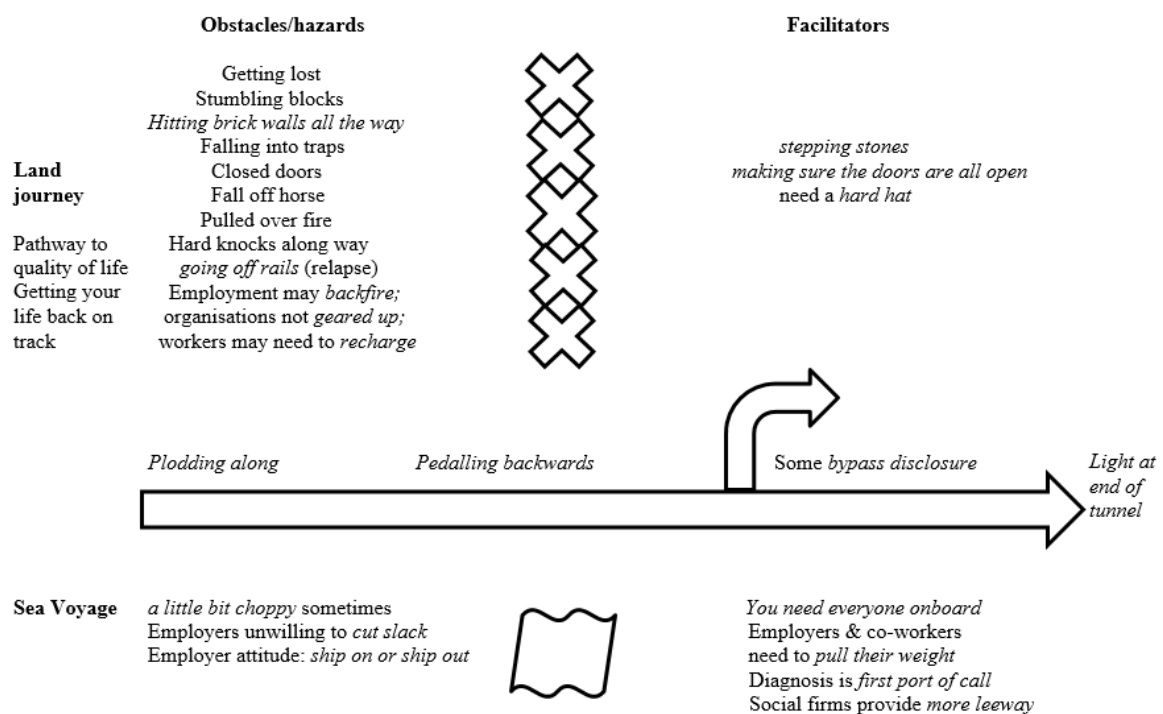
Obstacles/hazards

Facilitators

Land journey

Pathway to quality of life
Getting your life back on track

Getting lost
Stumbling blocks
*Hitting brick walls all the way*
Falling into traps
Closed doors
Fall off horse
Pulled over fire
Hard knocks along way
*going off rails* (relapse)
Employment may *backfire;*
organisations not *geared up;*
workers may need to *recharge*

*stepping stones*
*making sure the doors are all open*
need a *hard hat*

*Plodding along*

*Pedalling backwards*

Some *bypass disclosure*

*Light at end of tunnel*

Sea Voyage

*a little bit choppy* sometimes
Employers unwilling to *cut slack*
Employer attitude: *ship on or ship out*

*You need everyone onboard*
Employers & co-workers need to *pull their weight*
Diagnosis is *first port of call*
Social firms provide *more leeway*